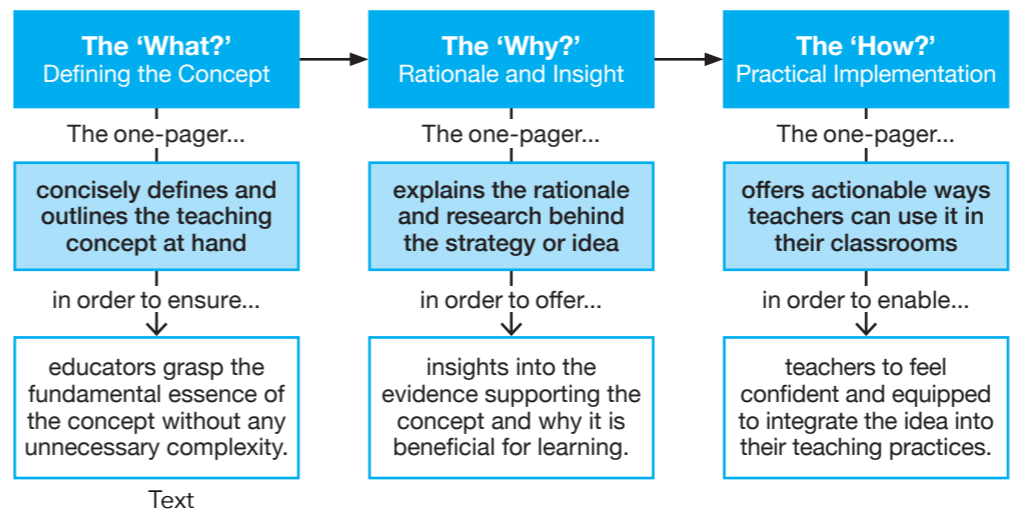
The ‘What?’
Defining the Concept

The one-pager...

concisely defines and outlines the teaching concept at hand

in order to ensure...

educators grasp the fundamental essence of the concept without any unnecessary complexity.

Text

The ‘Why?’
Rationale and Insight

The one-pager...

explains the rationale and research behind the strategy or idea

in order to offer...

insights into the evidence supporting the concept and why it is beneficial for learning.

The ‘How?’
Practical Implementation

The one-pager...

offers actionable ways teachers can use it in their classrooms

in order to enable...

teachers to feel confident and equipped to integrate the idea into their teaching practices.